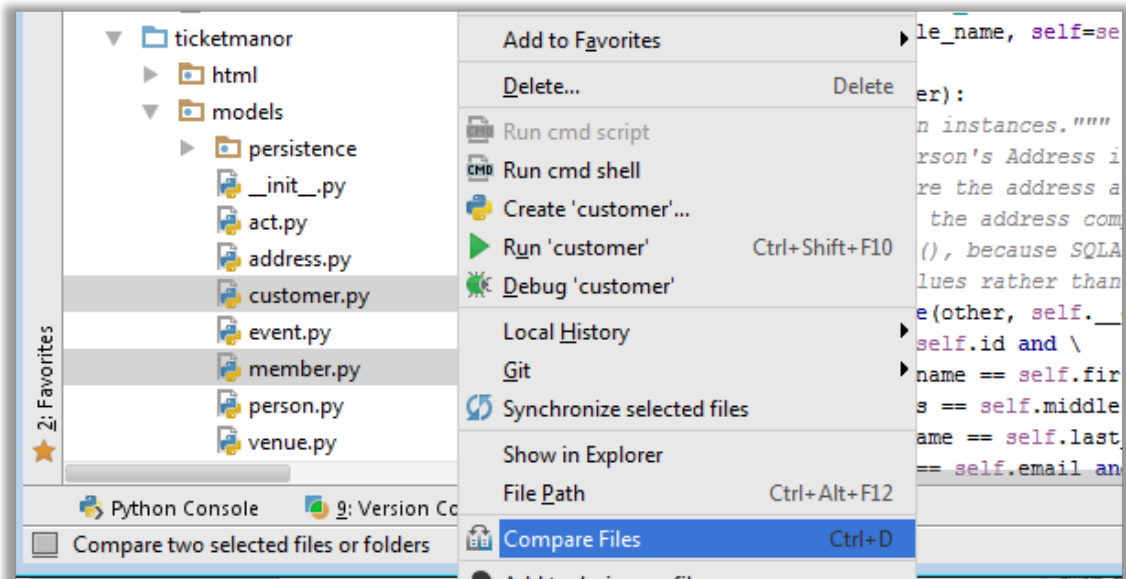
ticketmanor
html
models
persistence
__init__.py
act.py
address.py
customer.py
event.py
member.py
person.py
venue.py

2: Favorites

Add to Favorites
Delete... Delete
Run cmd script
Run cmd shell
Create 'customer'...
Run 'customer' Ctrl+Shift+F10
Debug 'customer'
Local History
Git
Synchronize selected files
Show in Explorer
File Path Ctrl+Alt+F12
Compare Files Ctrl+D
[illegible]

le_name, self=se
er):
n instances."""
rson's Address i
re the address a
the address com
(), because SQLA
lues rather than
e(other, self.__
self.id and \
name == self.fir
s == self.middle
ame == self.last
== self.email an

Python Console
9: Version Co
Compare two selected files or folders